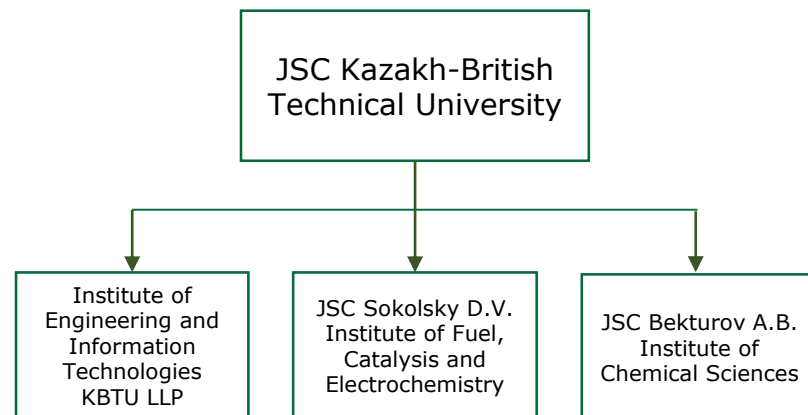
JSC Kazakh-British Technical University

Institute of Engineering and Information Technologies KBTU LLP

JSC Sokolsky D.V. Institute of Fuel, Catalysis and Electrochemistry

JSC Bekturov A.B. Institute of Chemical Sciences